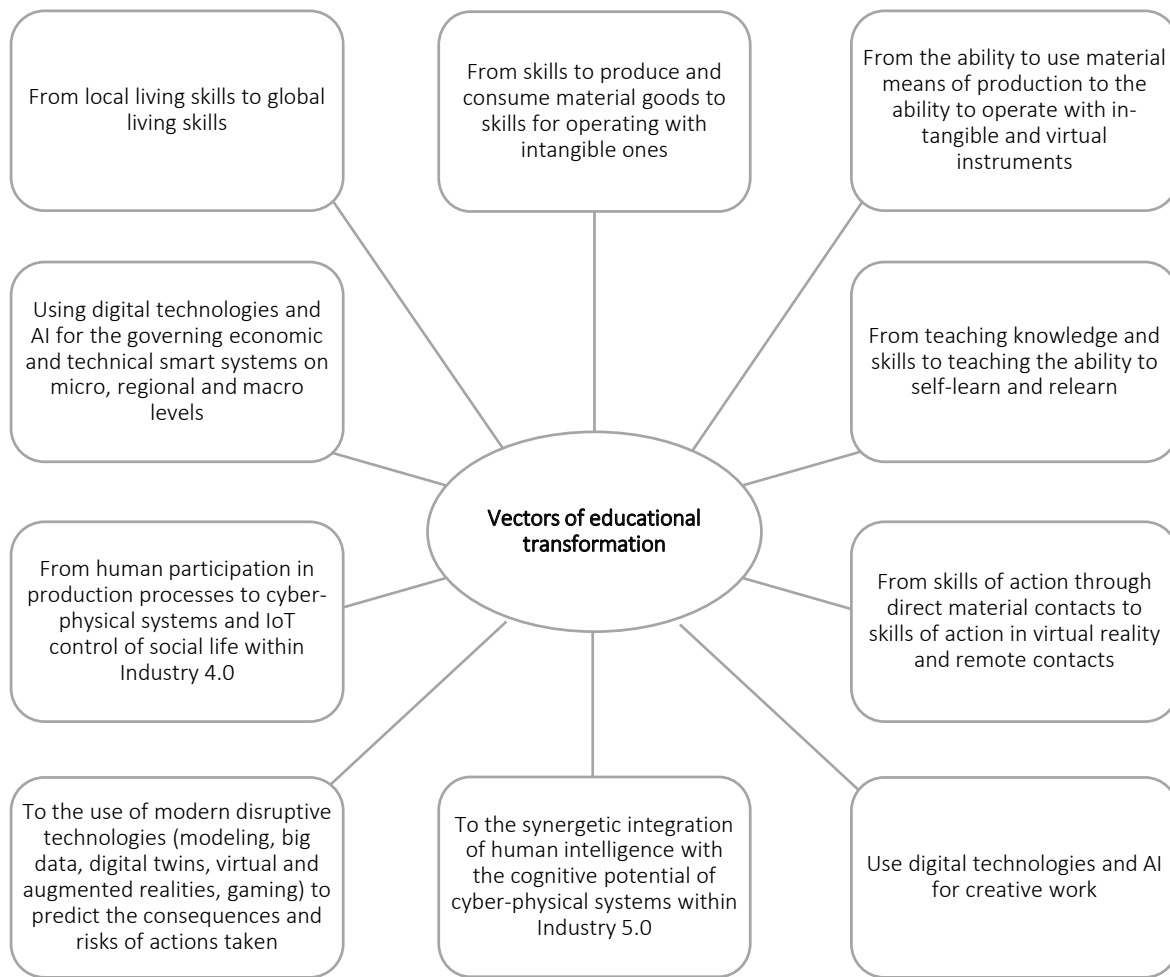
From local living skills to global living skills

From skills to produce and consume material goods to skills for operating with intangible ones

From the ability to use material means of production to the ability to operate with intangible and virtual instruments

Using digital technologies and AI for the governing economic and technical smart systems on micro, regional and macro levels

Vectors of educational transformation

From teaching knowledge and skills to teaching the ability to self-learn and relearn

From human participation in production processes to cyber-physical systems and IoT control of social life within Industry 4.0

From skills of action through direct material contacts to skills of action in virtual reality and remote contacts

To the use of modern disruptive technologies (modeling, big data, digital twins, virtual and augmented realities, gaming) to predict the consequences and risks of actions taken

To the synergetic integration of human intelligence with the cognitive potential of cyber-physical systems within Industry 5.0

Use digital technologies and AI for creative work